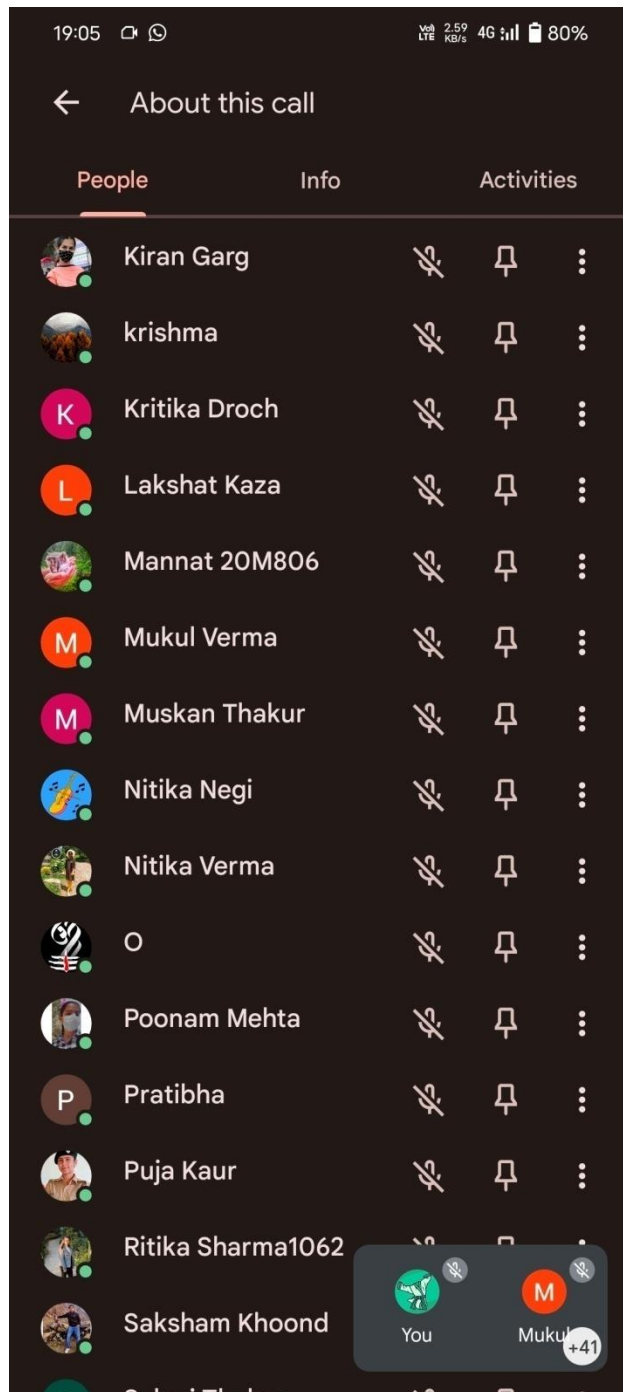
19:05

Vo) LTE 2.59 KB/s 4G 80%

About this call

People

Info

Activities

Kiran Garg

krishma

K Kritika Droch

L Lakshat Kaza

Mannat 20M806

M Mukul Verma

M Muskan Thakur

Nitika Negi

Nitika Verma

O

Poonam Mehta

P Pratibha

Puja Kaur

Ritika Sharma1062

Saksham Khoond

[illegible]

You

M Mukul

+41